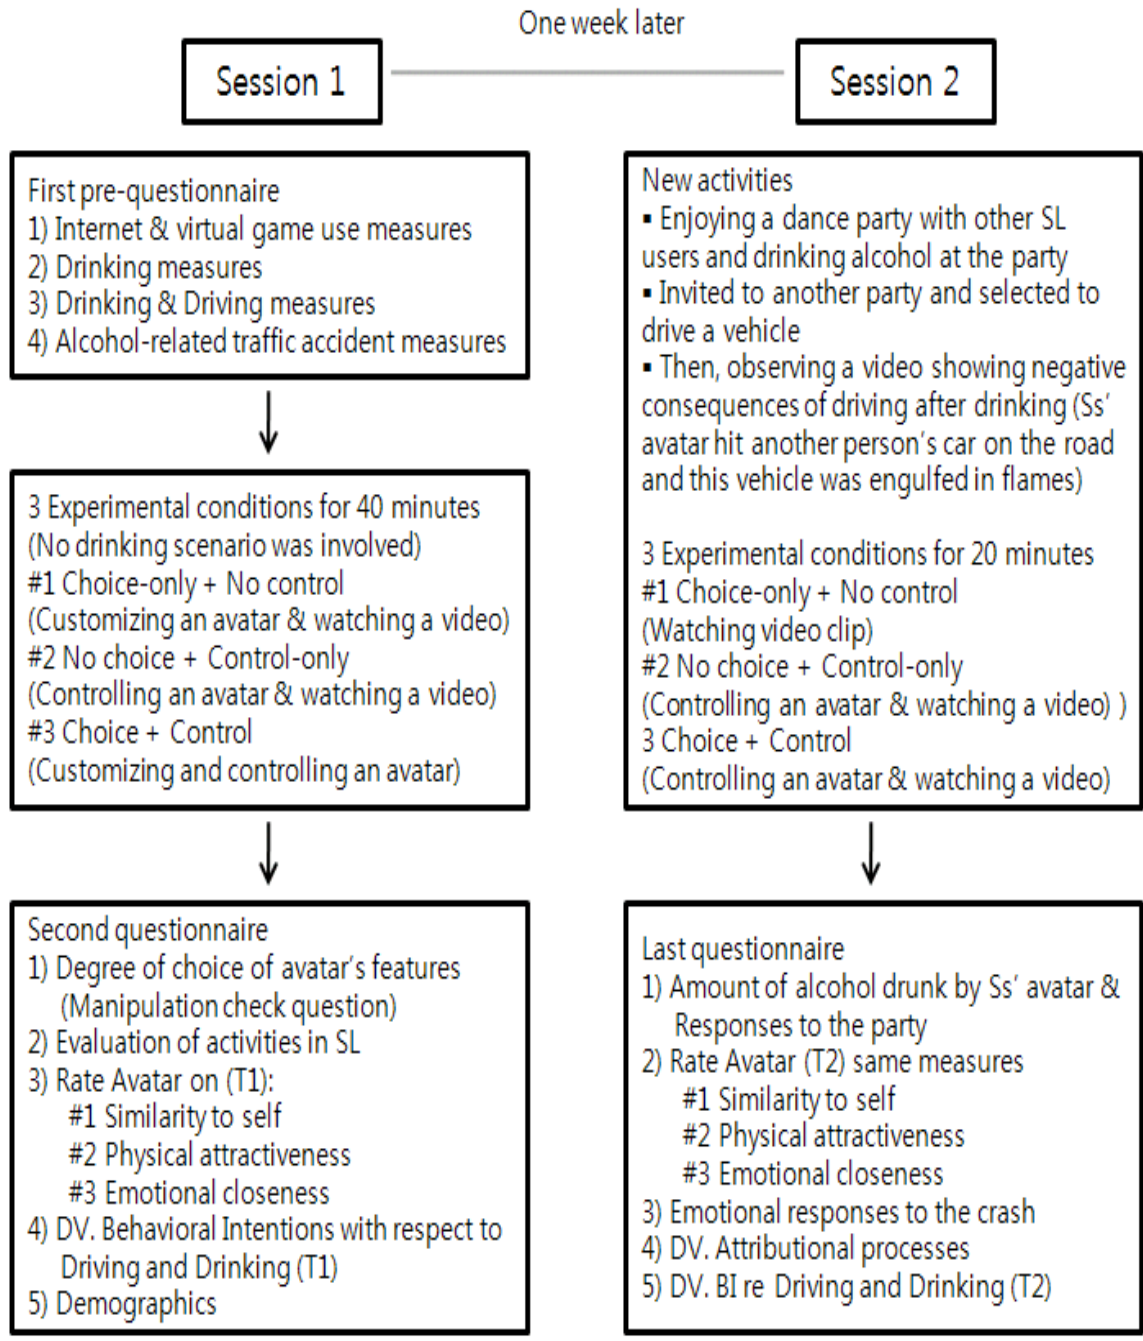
One week later

Session 1

Session 2

First pre-questionnaire
1) Internet & virtual game use measures
2) Drinking measures
3) Drinking & Driving measures
4) Alcohol-related traffic accident measures

3 Experimental conditions for 40 minutes
(No drinking scenario was involved)
#1 Choice-only + No control
(Customizing an avatar & watching a video)
#2 No choice + Control-only
(Controlling an avatar & watching a video)
#3 Choice + Control
(Customizing and controlling an avatar)

Second questionnaire
1) Degree of choice of avatar's features
(Manipulation check question)
2) Evaluation of activities in SL
3) Rate Avatar on (T1):
#1 Similarity to self
#2 Physical attractiveness
#3 Emotional closeness
4) DV. Behavioral Intentions with respect to Driving and Drinking (T1)
5) Demographics

New activities
▪ Enjoying a dance party with other SL users and drinking alcohol at the party
▪ Invited to another party and selected to drive a vehicle
▪ Then, observing a video showing negative consequences of driving after drinking (Ss' avatar hit another person's car on the road and this vehicle was engulfed in flames)

3 Experimental conditions for 20 minutes
#1 Choice-only + No control
(Watching video clip)
#2 No choice + Control-only
(Controlling an avatar & watching a video) )
3 Choice + Control
(Controlling an avatar & watching a video)

Last questionnaire
1) Amount of alcohol drunk by Ss' avatar & Responses to the party
2) Rate Avatar (T2) same measures
#1 Similarity to self
#2 Physical attractiveness
#3 Emotional closeness
3) Emotional responses to the crash
4) DV. Attributional processes
5) DV. BI re Driving and Drinking (T2)